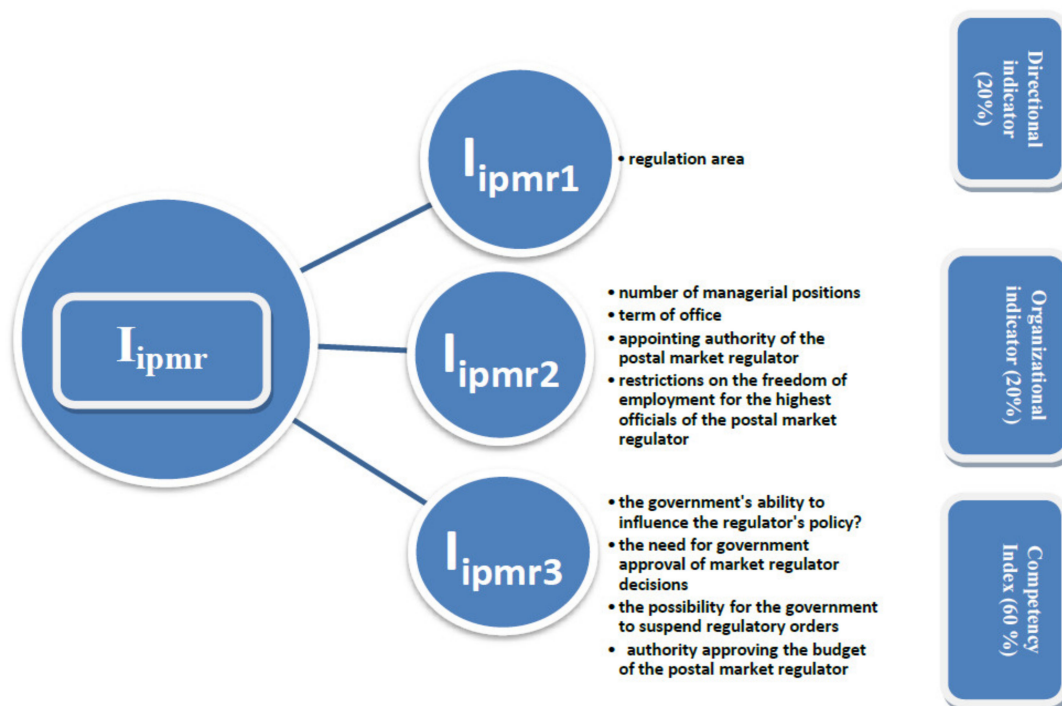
$I_{ipmr}$

$I_{ipmr1}$

• regulation area

Directional indicator (20%)

$I_{ipmr2}$

• number of managerial positions
• term of office
• appointing authority of the postal market regulator
• restrictions on the freedom of employment for the highest officials of the postal market regulator

Organizational indicator (20%)

$I_{ipmr3}$

• the government's ability to influence the regulator's policy?
• the need for government approval of market regulator decisions
• the possibility for the government to suspend regulatory orders
• authority approving the budget of the postal market regulator

Competency Index (60 %)